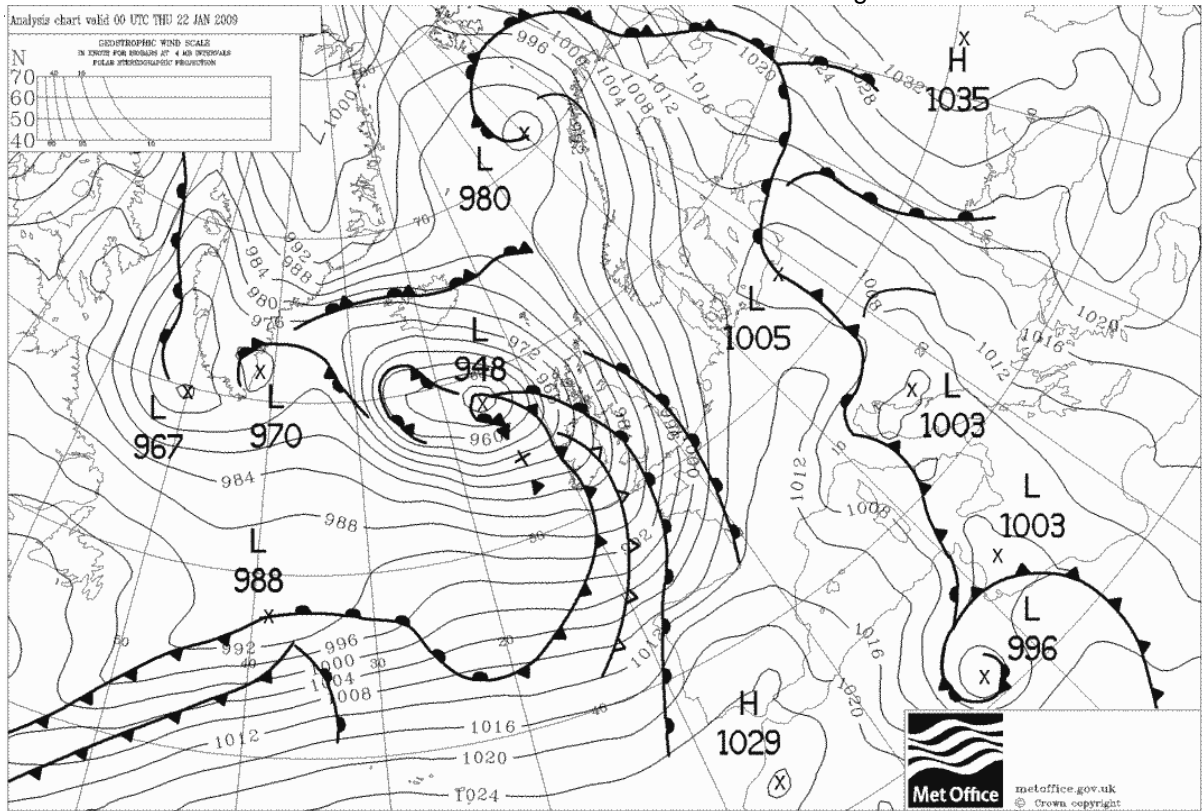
Analysis chart valid 00 UTC THU 22 JAN 2009

GEOSTROPHIC WIND SCALE
IN KNOTS FOR ISOBARS AT 4 MB INTERVALS
POLAR STEREOGRAPHIC PROJECTION

N
70
60
50
40

H
1035

L
980

996
1000
1004
1008
1012
1016
1020
1024
1028
1032

L
1005

L
948

972

L
967

L
970

960

L
1003

L
1003

984

988

L
988

L
996

992
996
1000
1004
1008
1012
1016
1020
1024

H
1029

Met Office
metoffice.gov.uk
© Crown copyright